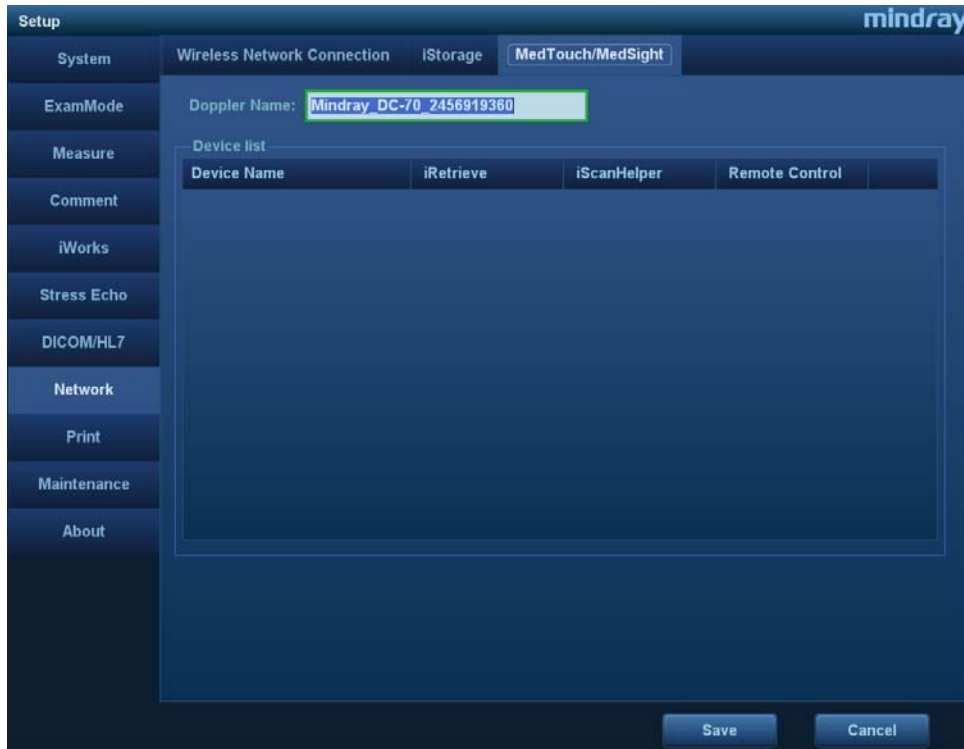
Setup

mindray

System

ExamMode

Measure

Comment

iWorks

Stress Echo

DICOM/HL7

Network

Print

Maintenance

About

Wireless Network Connection

iStorage

MedTouch/MedSight

Doppler Name: Mindray_DC-70_2456919360

Device list

| Device Name | iRetrieve | iScanHelper | Remote Control |
|---|---|---|---|

Save

Cancel